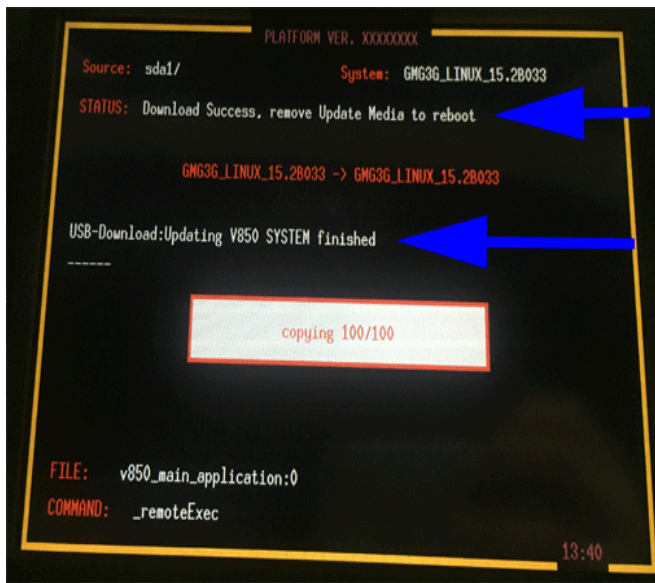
PLATFORM VER. XXXXXXXX

Source: sda1/

System: GMG3G_LINUX_15.2B033

STATUS: Download Success, remove Update Media to reboot

GMG3G_LINUX_15.2B033 -> GMG3G_LINUX_15.2B033

USB-Download:Updating V850 SYSTEM finished

------

copying 100/100

FILE: v850_main_application:0

COMMAND: _remoteExec

13:40